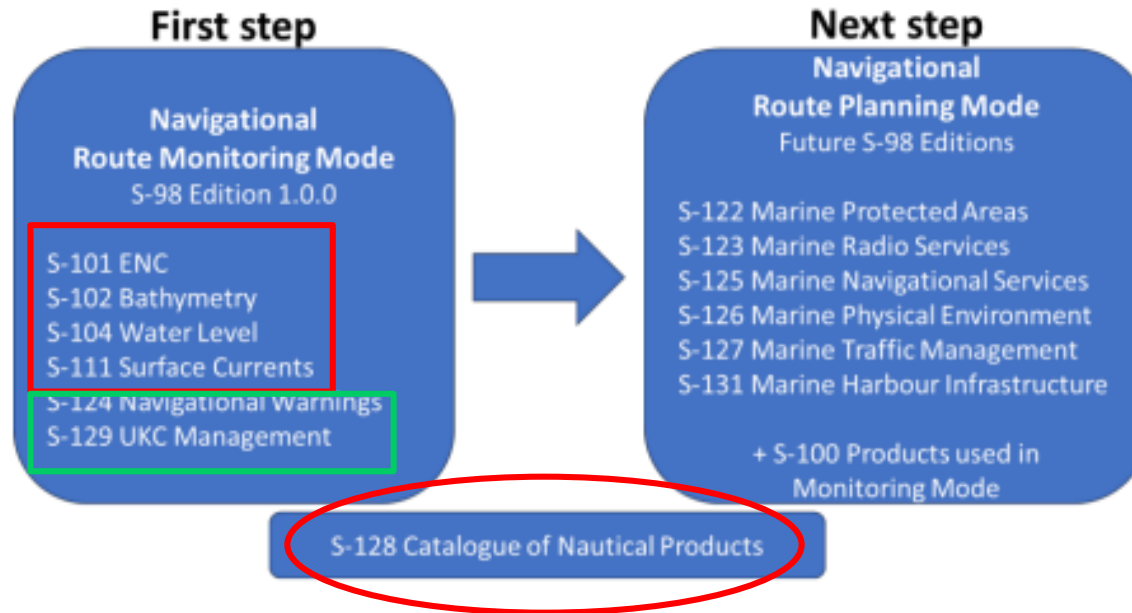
First step

Navigational
Route Monitoring Mode
S-98 Edition 1.0.0

S-101 ENC
S-102 Bathymetry
S-104 Water Level
S-111 Surface Currents
S-124 Navigational Warnings
S-129 UKC Management

Next step

Navigational
Route Planning Mode
Future S-98 Editions

S-122 Marine Protected Areas
S-123 Marine Radio Services
S-125 Marine Navigational Services
S-126 Marine Physical Environment
S-127 Marine Traffic Management
S-131 Marine Harbour Infrastructure

+ S-100 Products used in Monitoring Mode

S-128 Catalogue of Nautical Products